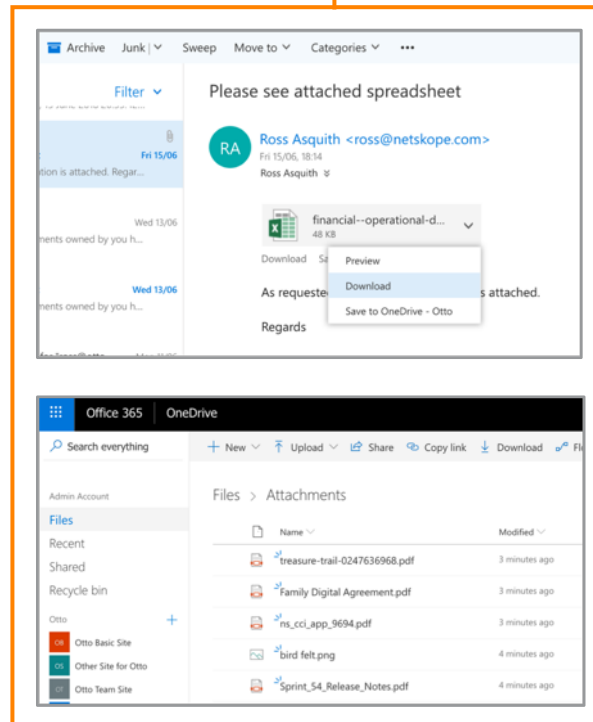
Archive Junk | Sweep Move to Categories •••

Filter

Fri 15/06
tion is attached. Regar...

Wed 13/06
nents owned by you h...

Wed 13/06
nents owned by you h...

Please see attached spreadsheet

RA
Ross Asquith <ross@netskope.com>
Fri 15/06, 18:14
Ross Asquith

financial--operational-d...
48 KB

Download Sa

Preview
Download
Save to OneDrive - Otto

As requeste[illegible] s attached.

Regards

Office 365 OneDrive

Search everything

+ New Upload Share Copy link Download Fl

Admin Account
Files
Recent
Shared
Recycle bin

Otto +
OB Otto Basic Site
OS Other Site for Otto
OT Otto Team Site

Files > Attachments

| Name | Modified |
|---|---|
| treasure-trail-0247676968.pdf | 3 minutes ago |
| Family Digital Agreement.pdf | 3 minutes ago |
| ns_cci_app_9694.pdf | 3 minutes ago |
| bird felt.png | 4 minutes ago |
| Sprint_54_Release_Notes.pdf | 4 minutes ago |